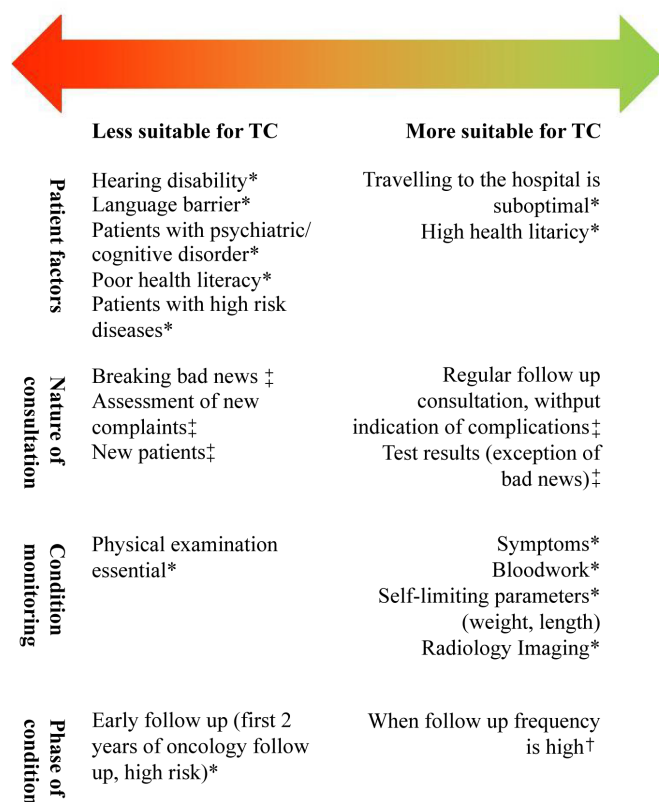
Less suitable for TC

More suitable for TC

Patient factors

Hearing disability*
Language barrier*
Patients with psychiatric/ cognitive disorder*
Poor health literacy*
Patients with high risk diseases*

Travelling to the hospital is suboptimal*
High health litaricy*

Nature of consultation

Breaking bad news ‡
Assessment of new complaints‡
New patients‡

Regular follow up consultation, withput indication of complications‡
Test results (exception of bad news)‡

Condition monitoring

Physical examination essential*

Symptoms*
Bloodwork*
Self-limiting parameters* (weight, length)
Radiology Imaging*

Phase of conditio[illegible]

Early follow up (first 2 years of oncology follow up, high risk)*

When follow up frequency is high†